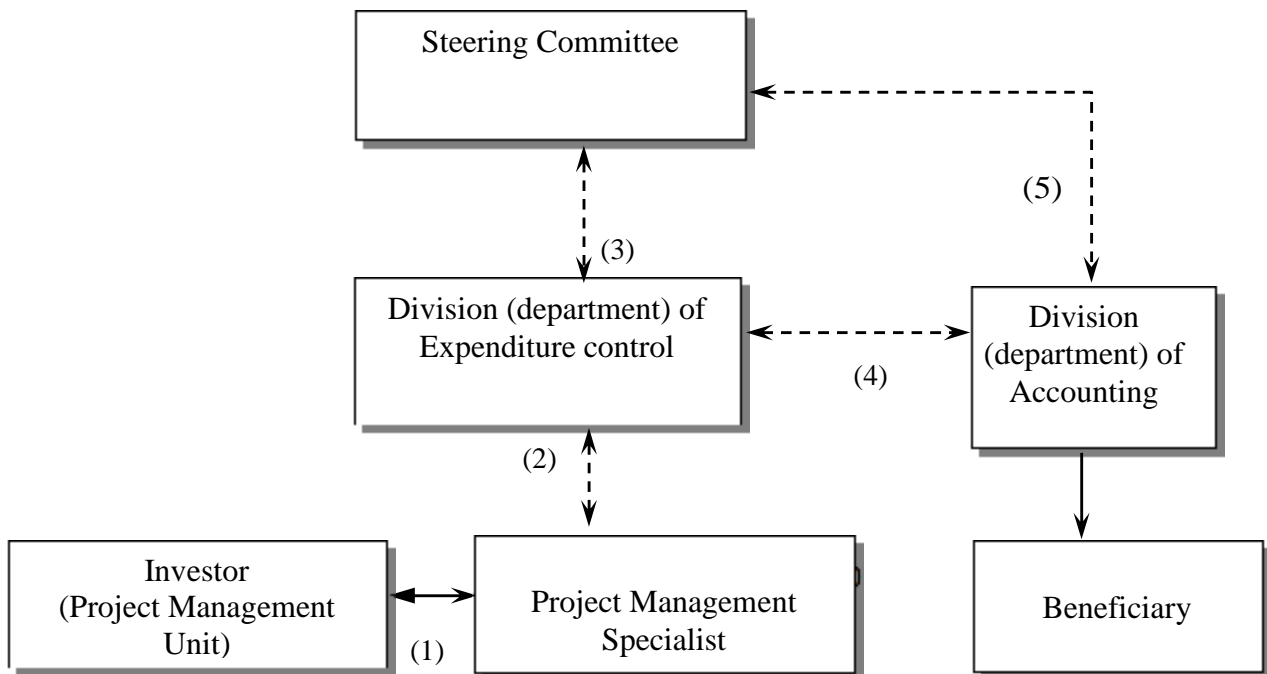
Steering Committee

(5)

(3)

Division (department) of Expenditure control

Division (department) of Accounting

(4)

(2)

Investor (Project Management Unit)

(1)

Project Management Specialist

Beneficiary